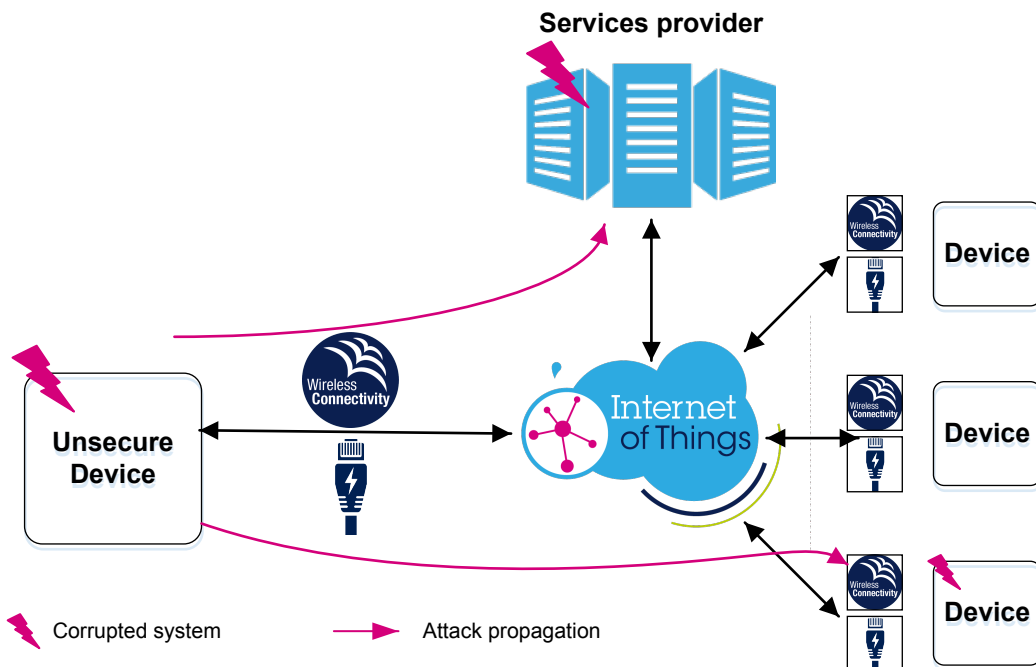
Services provider

Wireless Connectivity

Device

Wireless Connectivity

Unsecure Device

Internet of Things

Wireless Connectivity

Device

Wireless Connectivity

Device

Corrupted system

Attack propagation